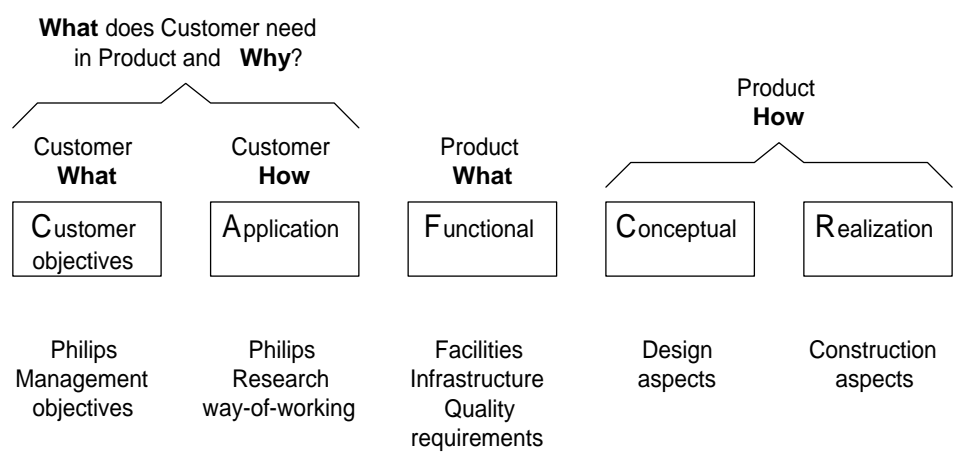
**What** does Customer need in Product and **Why**?

Customer **What**

Customer **How**

Product **What**

Product **How**

Customer objectives

Application

Functional

Conceptual

Realization

Philips Management objectives

Philips Research way-of-working

Facilities Infrastructure Quality requirements

Design aspects

Construction aspects